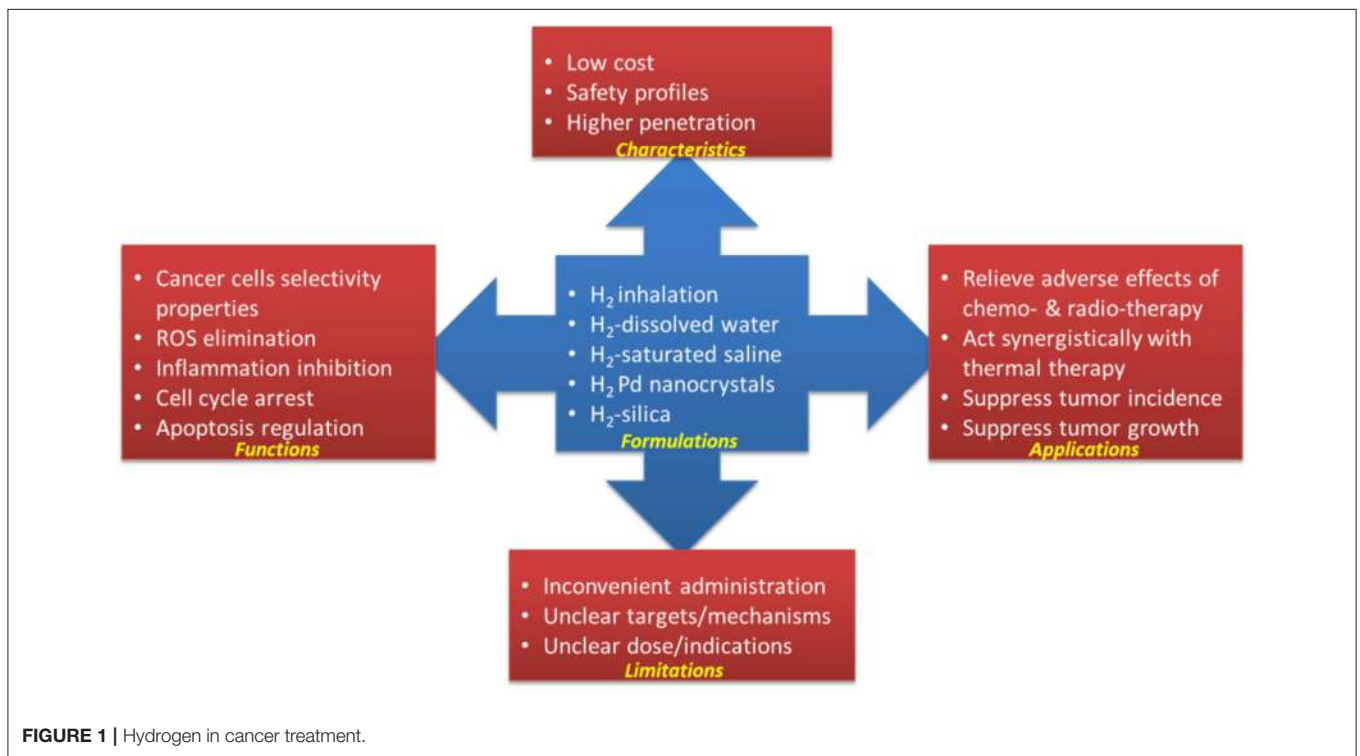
• Low cost
• Safety profiles
• Higher penetration
Characteristics

• Cancer cells selectivity properties
• ROS elimination
• Inflammation inhibition
• Cell cycle arrest
• Apoptosis regulation
Functions

• $H_2$ inhalation
• $H_2$-dissolved water
• $H_2$-saturated saline
• $H_2$ Pd nanocrystals
• $H_2$-silica
Formulations

• Relieve adverse effects of chemo- & radio-therapy
• Act synergistically with thermal therapy
• Suppress tumor incidence
• Suppress tumor growth
Applications

• Inconvenient administration
• Unclear targets/mechanisms
• Unclear dose/indications
Limitations

FIGURE 1 | Hydrogen in cancer treatment.